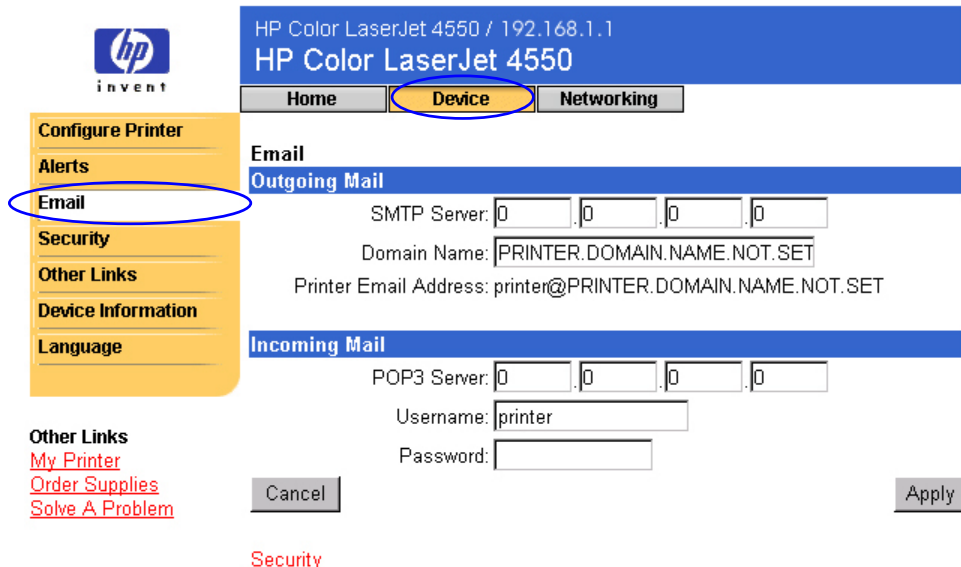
hp invent

HP Color LaserJet 4550 / 192.168.1.1
HP Color LaserJet 4550

Home | Device | Networking

Configure Printer
Alerts
Email
Security
Other Links
Device Information
Language

Other Links
My Printer
Order Supplies
Solve A Problem

Email

Outgoing Mail

SMTP Server: 0 . 0 . 0 . 0
Domain Name: PRINTER.DOMAIN.NAME.NOT.SET
Printer Email Address: printer@PRINTER.DOMAIN.NAME.NOT.SET

Incoming Mail

POP3 Server: 0 . 0 . 0 . 0
Username: printer
Password:

Cancel
Apply

Security